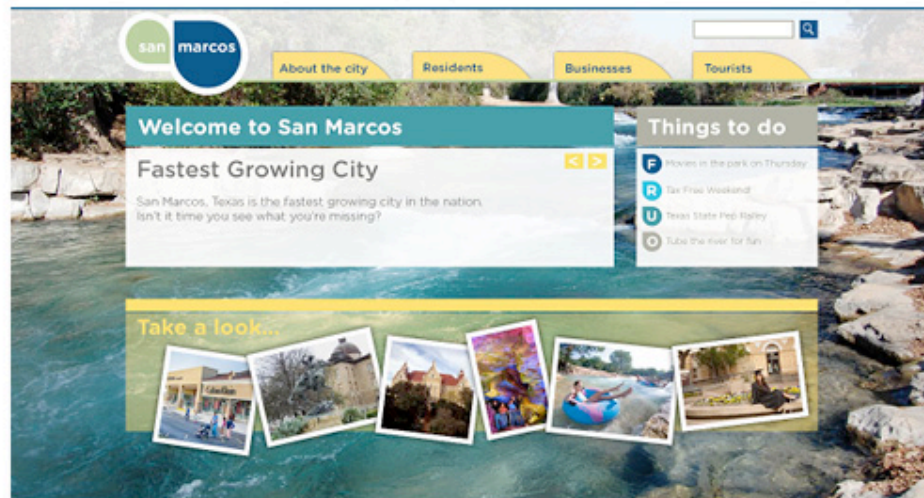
san marcos

About the city
Residents
Businesses
Tourists

Welcome to San Marcos

Fastest Growing City

San Marcos, Texas is the fastest growing city in the nation. Isn't it time you see what you're missing?

Things to do

F Movies in the park on Thursday
R Tax Free Weekend!
U Texas State Pep Rally
O Tube the river for fun

Take a look...